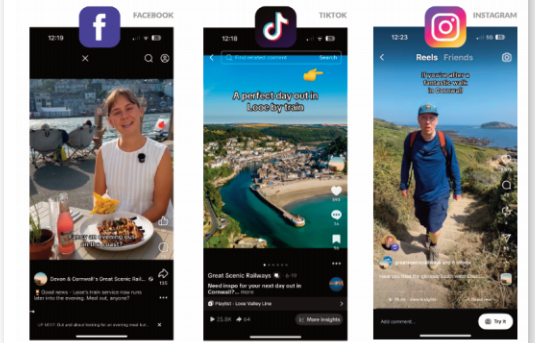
FACEBOOK

TIKTOK

INSTAGRAM

12:19

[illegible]

Devon & Cornwall's Great Scenic Railw...

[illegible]

12:19

Find related content

Search

A perfect day out in Looe by train

Great Scenic Railways · 6-19

Need inspo for your next day out in Cornwall? ... more

Playlist · Looe Valley Line

More insights

12:23

Reels Friends

If you're after a fantastic walk in Cornwall

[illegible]

Add comment...

Try it